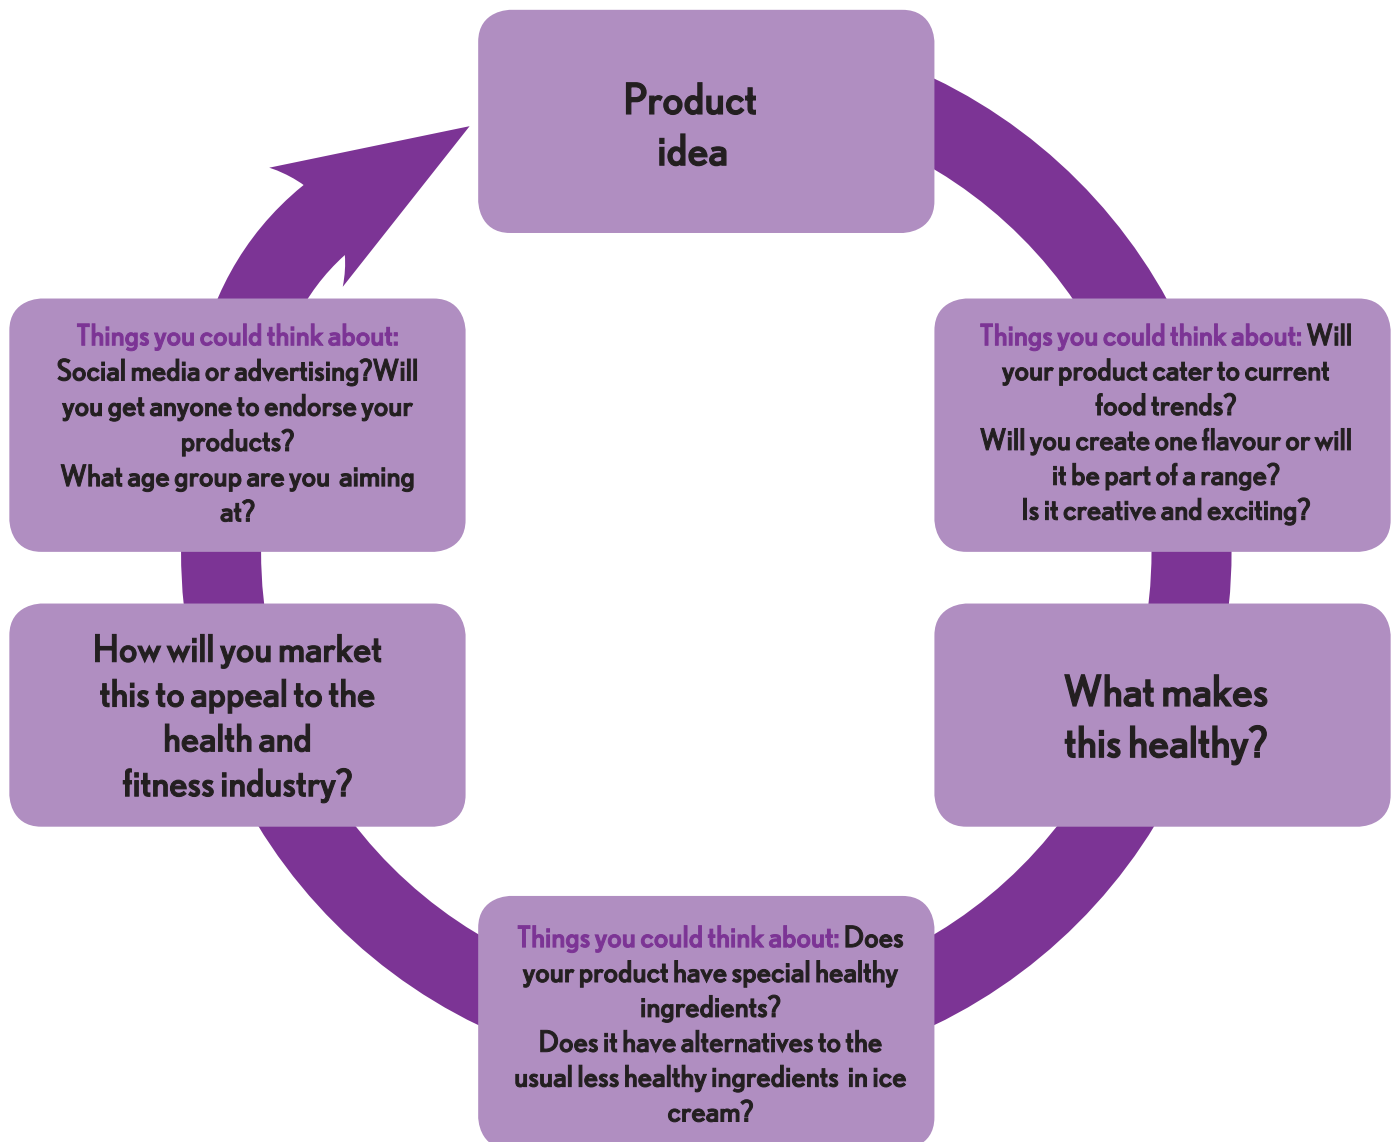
Product idea

Things you could think about: Will your product cater to current food trends?
Will you create one flavour or will it be part of a range?
Is it creative and exciting?

What makes this healthy?

Things you could think about: Does your product have special healthy ingredients?
Does it have alternatives to the usual less healthy ingredients in ice cream?

How will you market this to appeal to the health and fitness industry?

Things you could think about:
Social media or advertising?Will you get anyone to endorse your products?
What age group are you aiming at?